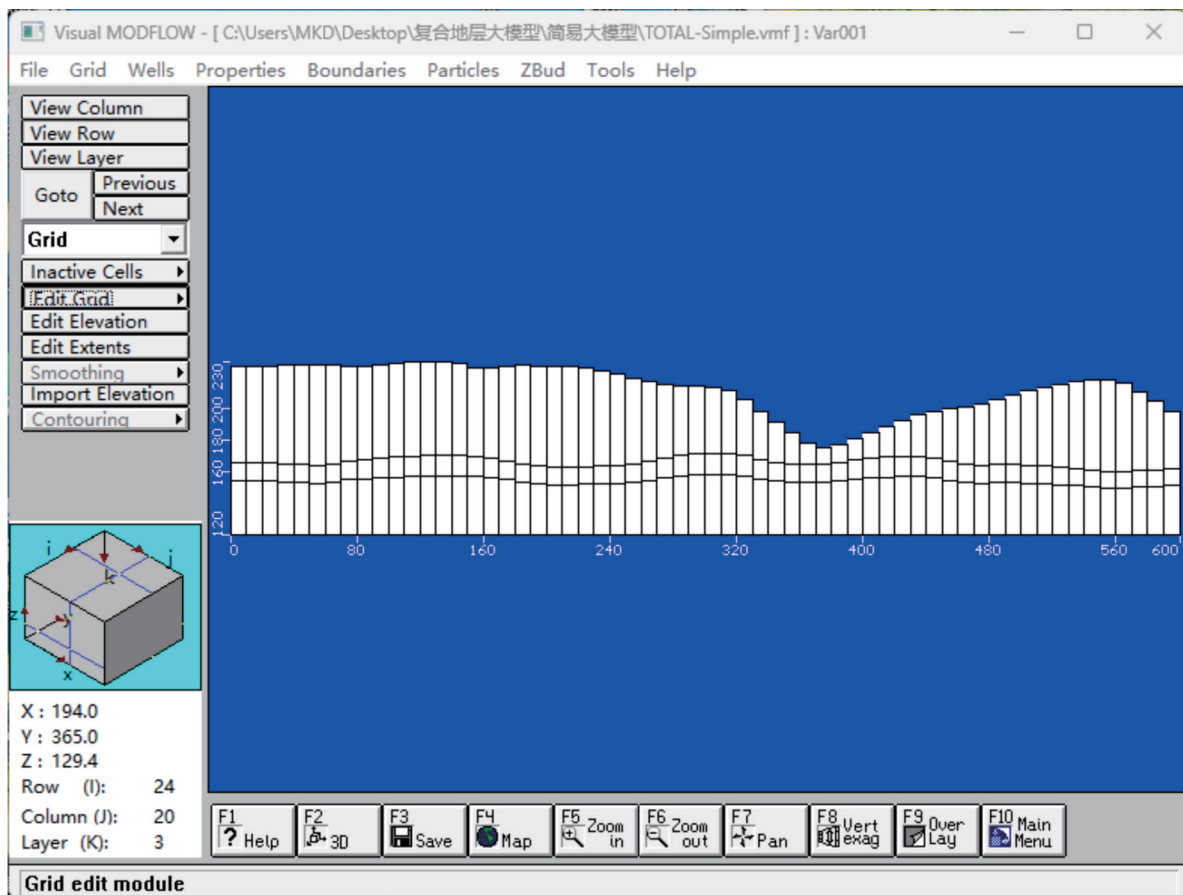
Visual MODFLOW - [ C:\Users\MKD\Desktop\复合地层大模型\简易大模型\TOTAL-Simple.vmf ] : Var001

File Grid Wells Properties Boundaries Particles ZBud Tools Help

View Column
View Row
View Layer
Goto
Previous
Next
Grid
Inactive Cells
Edit Grid
Edit Elevation
Edit Extents
Smoothing
Import Elevation
Contouring

230
200
180
160
120

0 80 160 240 320 400 480 560 600

i
j
k
z
x

X : 194.0
Y : 365.0
Z : 129.4
Row (I): 24
Column (J): 20
Layer (K): 3

F1 Help
F2 3D
F3 Save
F4 Map
F5 Zoom in
F6 Zoom out
F7 Pan
F8 Vert exag
F9 Over Lay
F10 Main Menu

Grid edit module